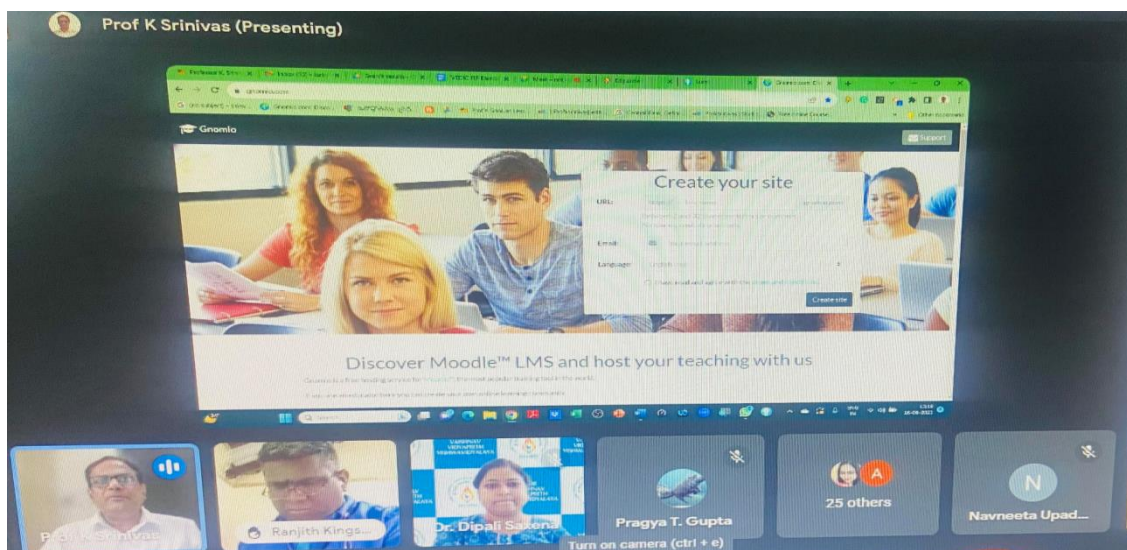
Prof K Srinivas (Presenting)

Gnomio

Support

Create your site

URL:

Email:

Language:

Create site

Discover Moodle™ LMS and host your teaching with us

Prof K Srinivas

Ranjith Kings...

Dr. Dipali Saxena

Pragya T. Gupta

A

25 others

N

Navneeta Upad...

Turn on camera (ctrl + e)